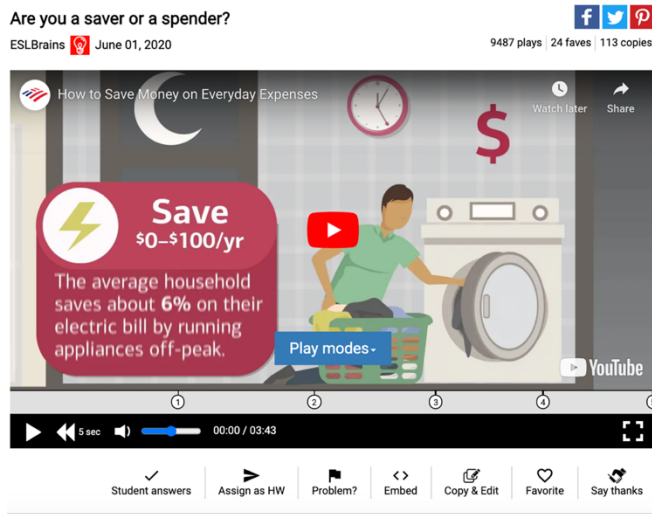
Are you a saver or a spender?

ESLBrains June 01, 2020

9487 plays | 24 faves | 113 copies

How to Save Money on Everyday Expenses

Watch later

Share

$

Save
$0–$100/yr

The average household saves about 6% on their electric bill by running appliances off-peak.

Play modes

YouTube

1 2 3 4

5 sec

00:00 / 03:43

Student answers

Assign as HW

Problem?

Embed

Copy & Edit

Favorite

Say thanks